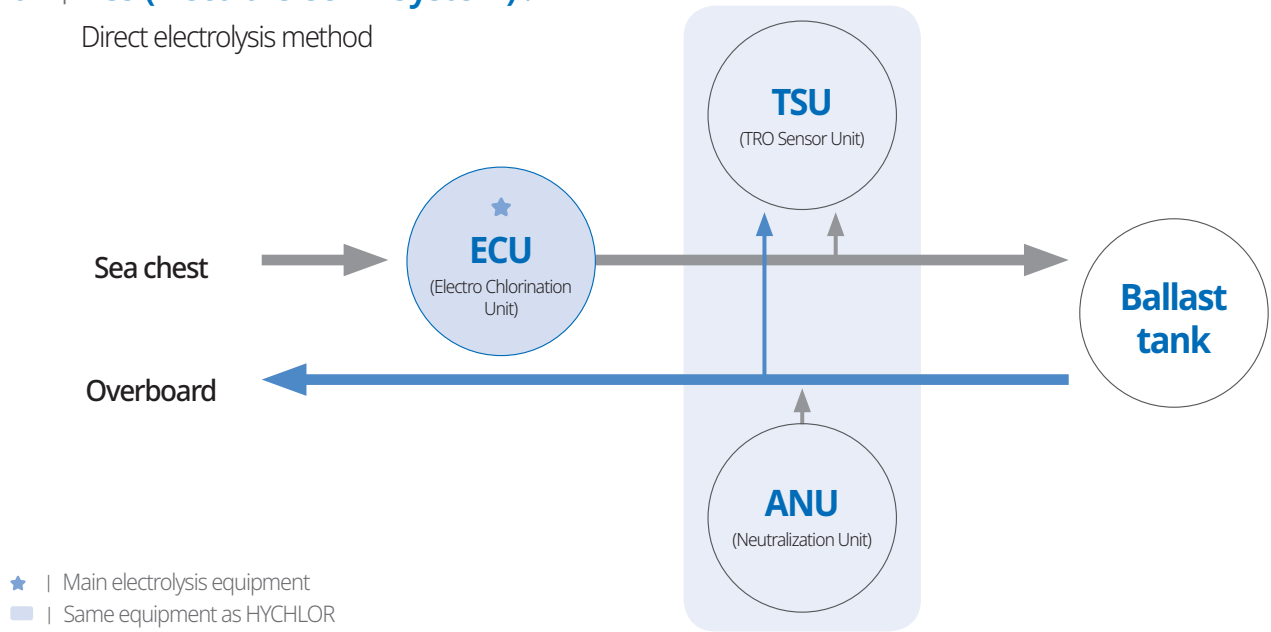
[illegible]

Direct electrolysis method

TSU
(TRO Sensor Unit)

Sea chest

ECU
(Electro Chlorination Unit)

Ballast tank

Overboard

ANU
(Neutralization Unit)

| Main electrolysis equipment
| Same equipment as HYCHLOR